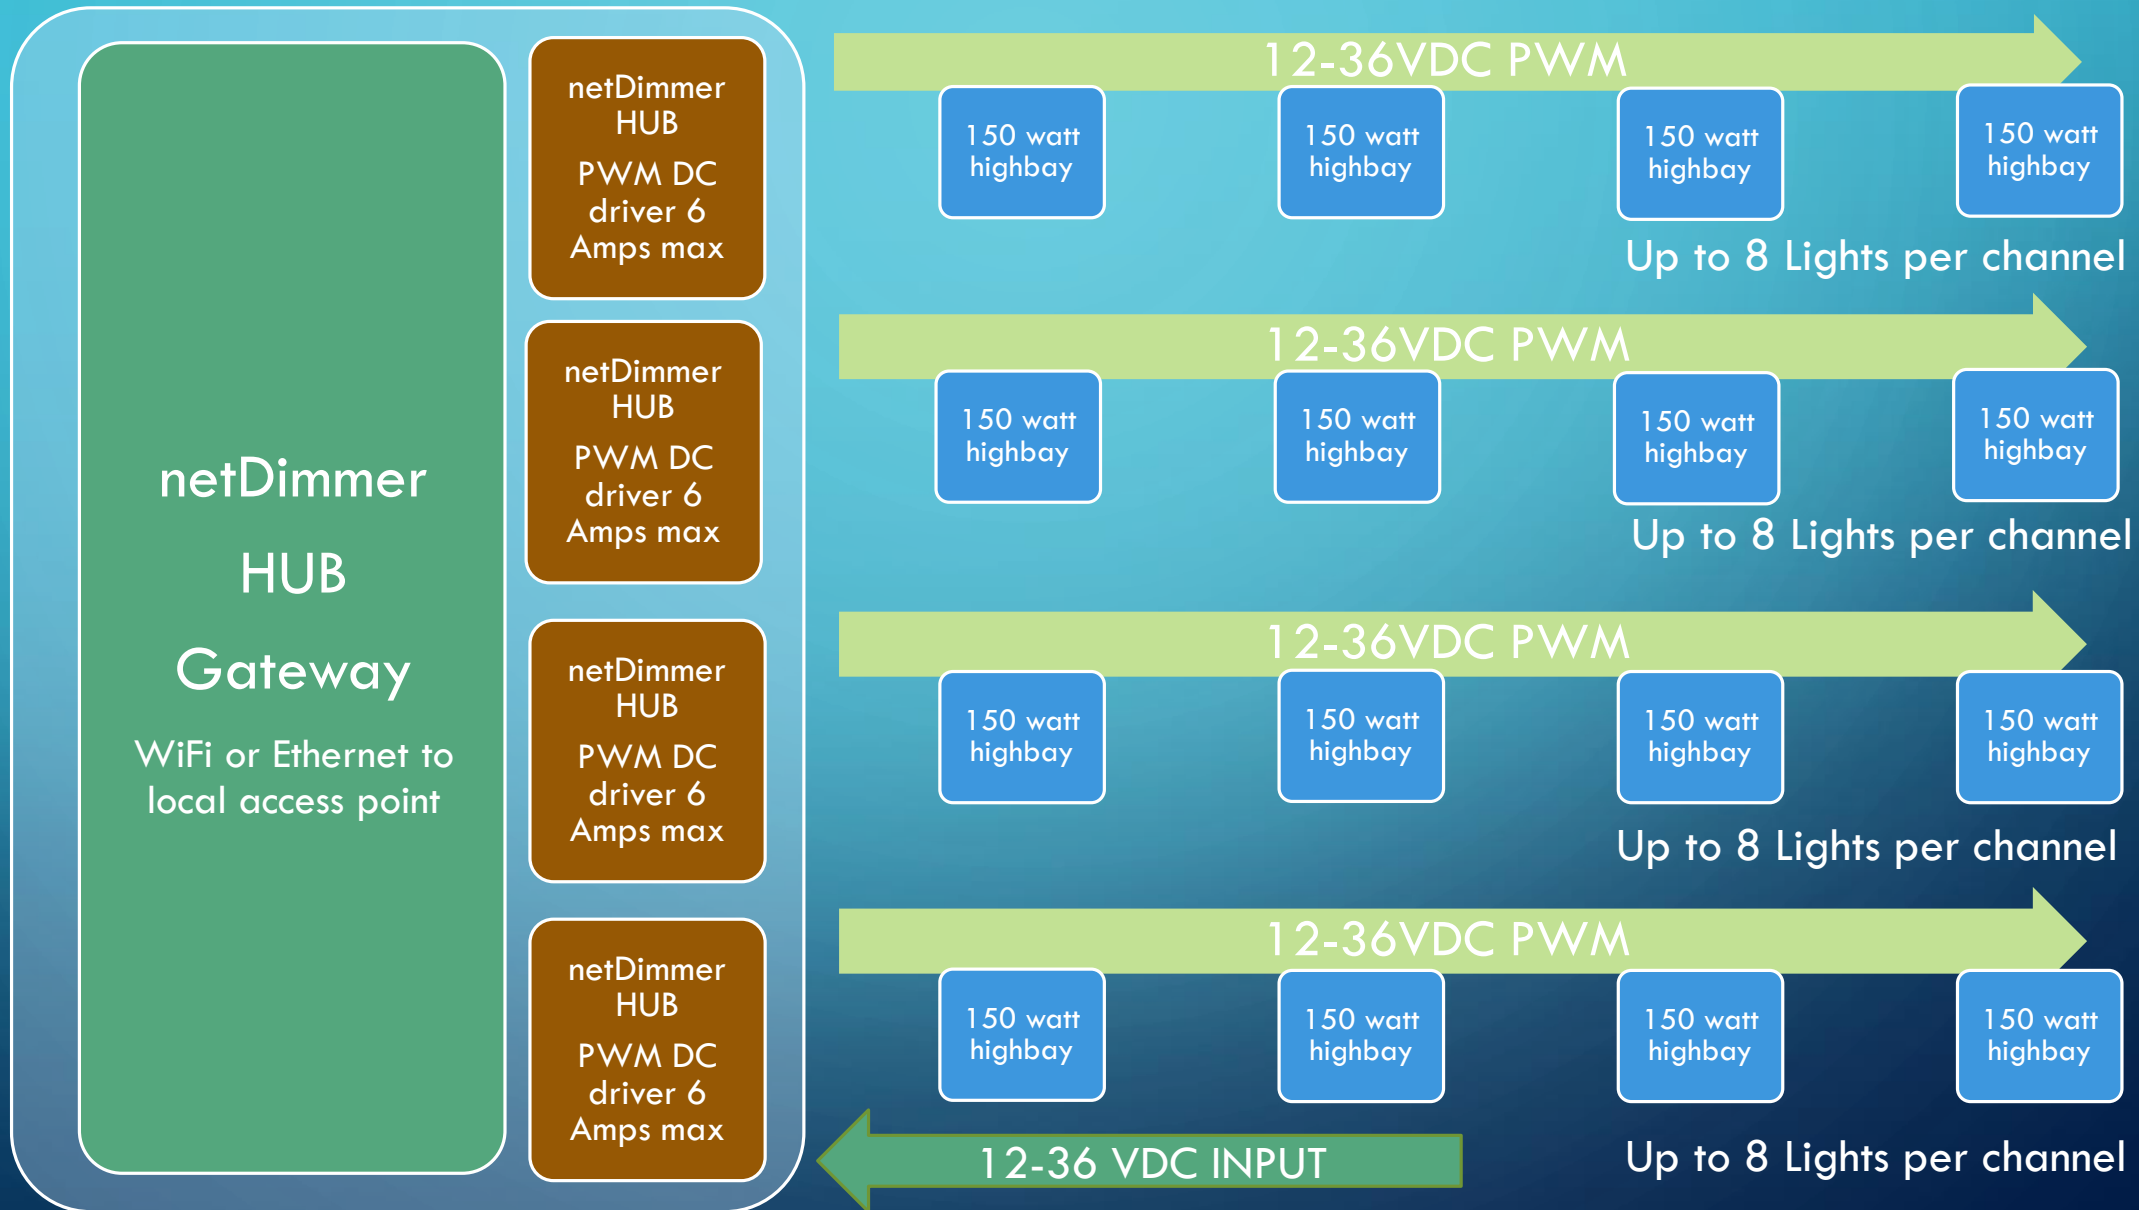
netDimmer
HUB
Gateway
WiFi or Ethernet to local access point

netDimmer HUB
PWM DC driver 6 Amps max

netDimmer HUB
PWM DC driver 6 Amps max

netDimmer HUB
PWM DC driver 6 Amps max

netDimmer HUB
PWM DC driver 6 Amps max

12-36VDC PWM

150 watt highbay

150 watt highbay

150 watt highbay

150 watt highbay

Up to 8 Lights per channel

12-36VDC PWM

150 watt highbay

150 watt highbay

150 watt highbay

150 watt highbay

Up to 8 Lights per channel

12-36VDC PWM

150 watt highbay

150 watt highbay

150 watt highbay

150 watt highbay

Up to 8 Lights per channel

12-36VDC PWM

150 watt highbay

150 watt highbay

150 watt highbay

150 watt highbay

12-36 VDC INPUT

Up to 8 Lights per channel